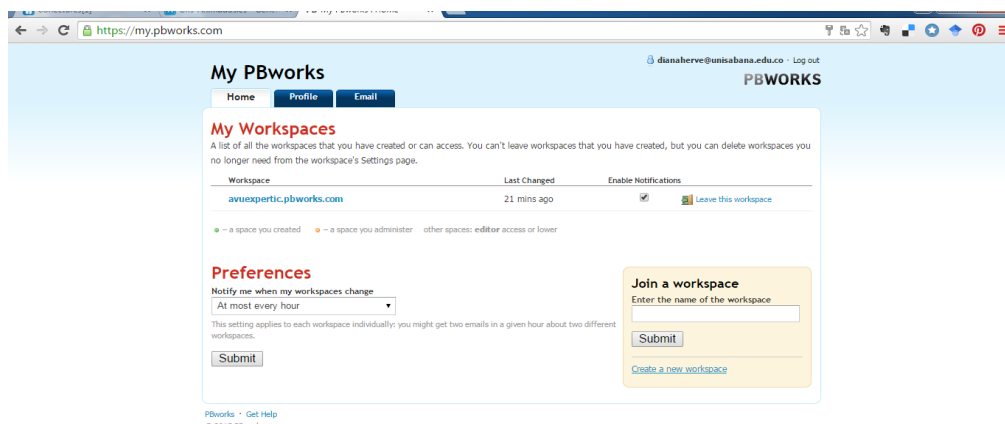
https://my.pbworks.com

dianaherve@unisabana.edu.co · Log out

My PBworks

PBWORKS

Home | Profile | Email

My Workspaces

A list of all the workspaces that you have created or can access. You can't leave workspaces that you have created, but you can delete workspaces you no longer need from the workspace's Settings page.

| Workspace | Last Changed | Enable Notifications | |
|---|---|---|---|
| avuexpertic.pbworks.com | 21 mins ago | ✔ | Leave this workspace |

– a space you created – a space you administer other spaces: editor access or lower

Preferences

Notify me when my workspaces change

At most every hour

This setting applies to each workspace individually: you might get two emails in a given hour about two different workspaces.

Submit

Join a workspace

Enter the name of the workspace

Submit

Create a new workspace

PBworks · Get Help